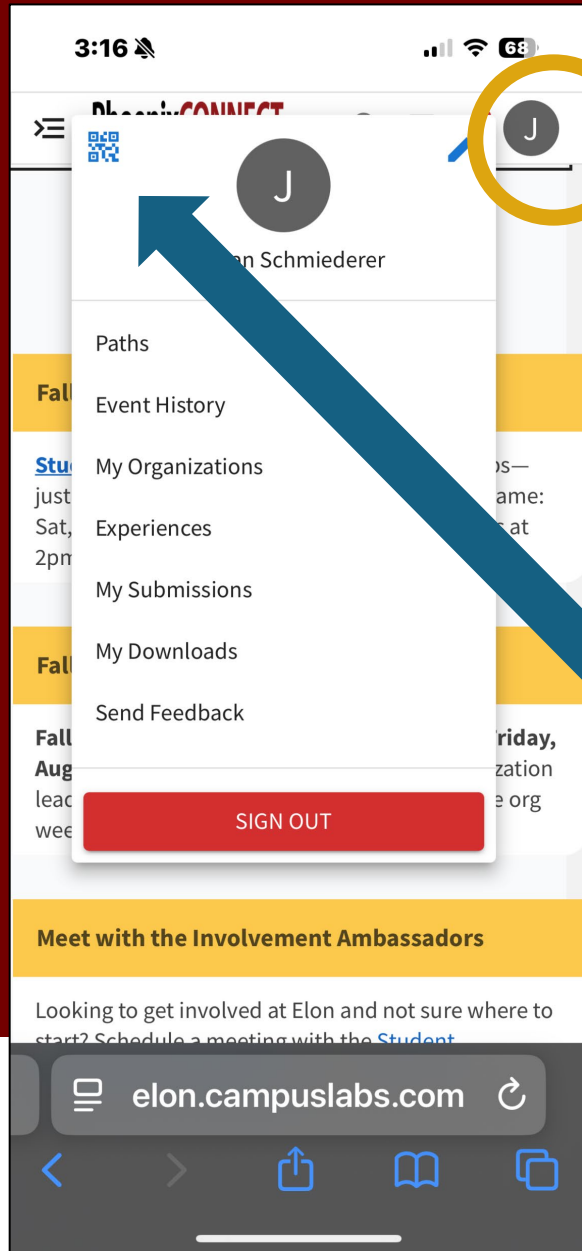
3:16

68

PhoenixCONNECT

J

J

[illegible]n Schmiederer

Paths

Event History

My Organizations

Experiences

My Submissions

My Downloads

Send Feedback

SIGN OUT

Fall

Stu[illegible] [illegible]ps—just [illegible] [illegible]ame: Sat, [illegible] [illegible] at 2pm

Fall

Fall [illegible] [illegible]riday, Aug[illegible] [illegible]zation lead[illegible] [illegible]e org wee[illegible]

Meet with the Involvement Ambassadors

Looking to get involved at Elon and not sure where to start? Schedule a meeting with the Student

elon.campuslabs.com